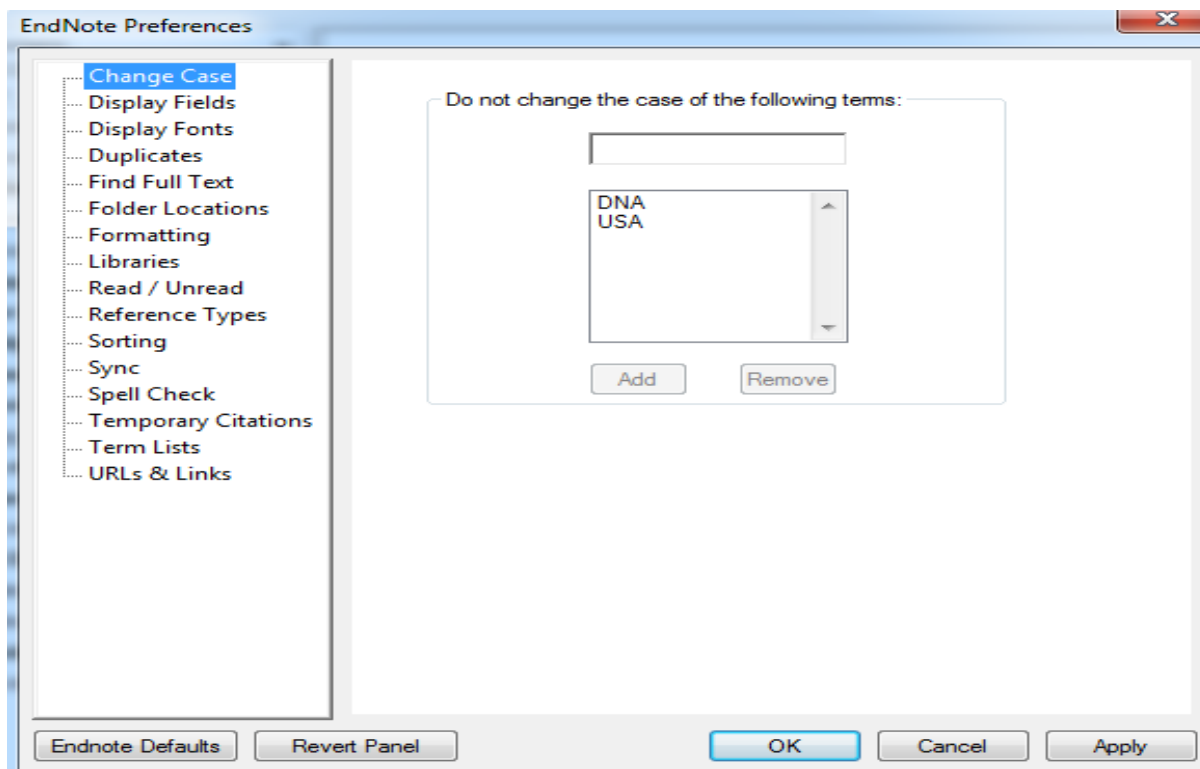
EndNote Preferences

Change Case
Display Fields
Display Fonts
Duplicates
Find Full Text
Folder Locations
Formatting
Libraries
Read / Unread
Reference Types
Sorting
Sync
Spell Check
Temporary Citations
Term Lists
URLs & Links

Do not change the case of the following terms:

DNA
USA

Add
Remove

Endnote Defaults
Revert Panel
OK
Cancel
Apply